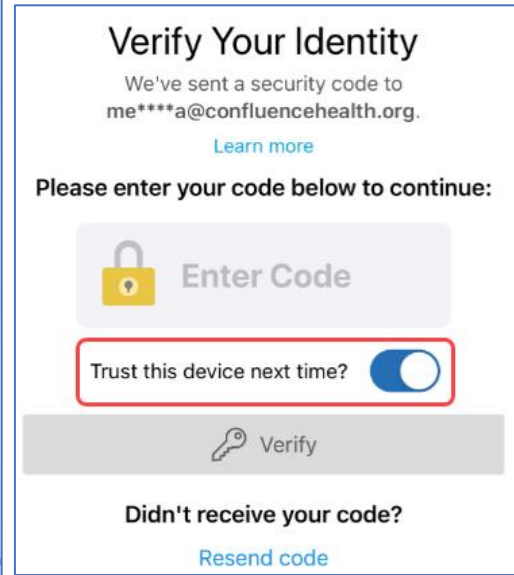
Verify Your Identity

We've sent a security code to me****a@confluencehealth.org.

Learn more

Please enter your code below to continue:

Enter Code

Trust this device next time?

Verify

Didn't receive your code?

Resend code